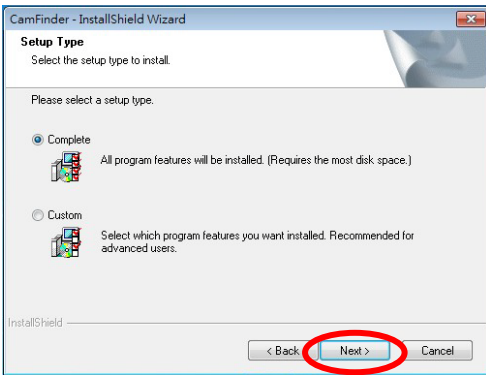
CamFinder - InstallShield Wizard

Setup Type

Select the setup type to install.

Please select a setup type.

Complete

All program features will be installed. (Requires the most disk space.)

Custom

Select which program features you want installed. Recommended for advanced users.

InstallShield

< Back

Next >

Cancel